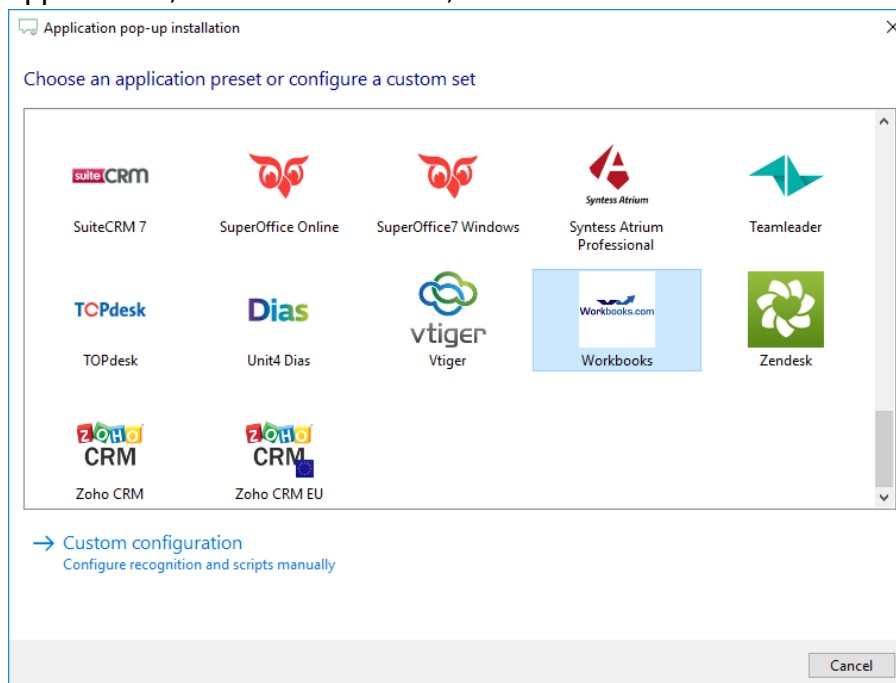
Application pop-up installation

Choose an application preset or configure a custom set

suiteCRM
SuiteCRM 7

SuperOffice Online

SuperOffice7 Windows

Syntess Atrium
Syntess Atrium Professional

Teamleader

TOPdesk
TOPdesk

Dias
Unit4 Dias

vtiger
Vtiger

Workbooks.com
Workbooks

Zendesk

ZOHO CRM
Zoho CRM

ZOHO CRM
Zoho CRM EU

→ Custom configuration
Configure recognition and scripts manually

Cancel